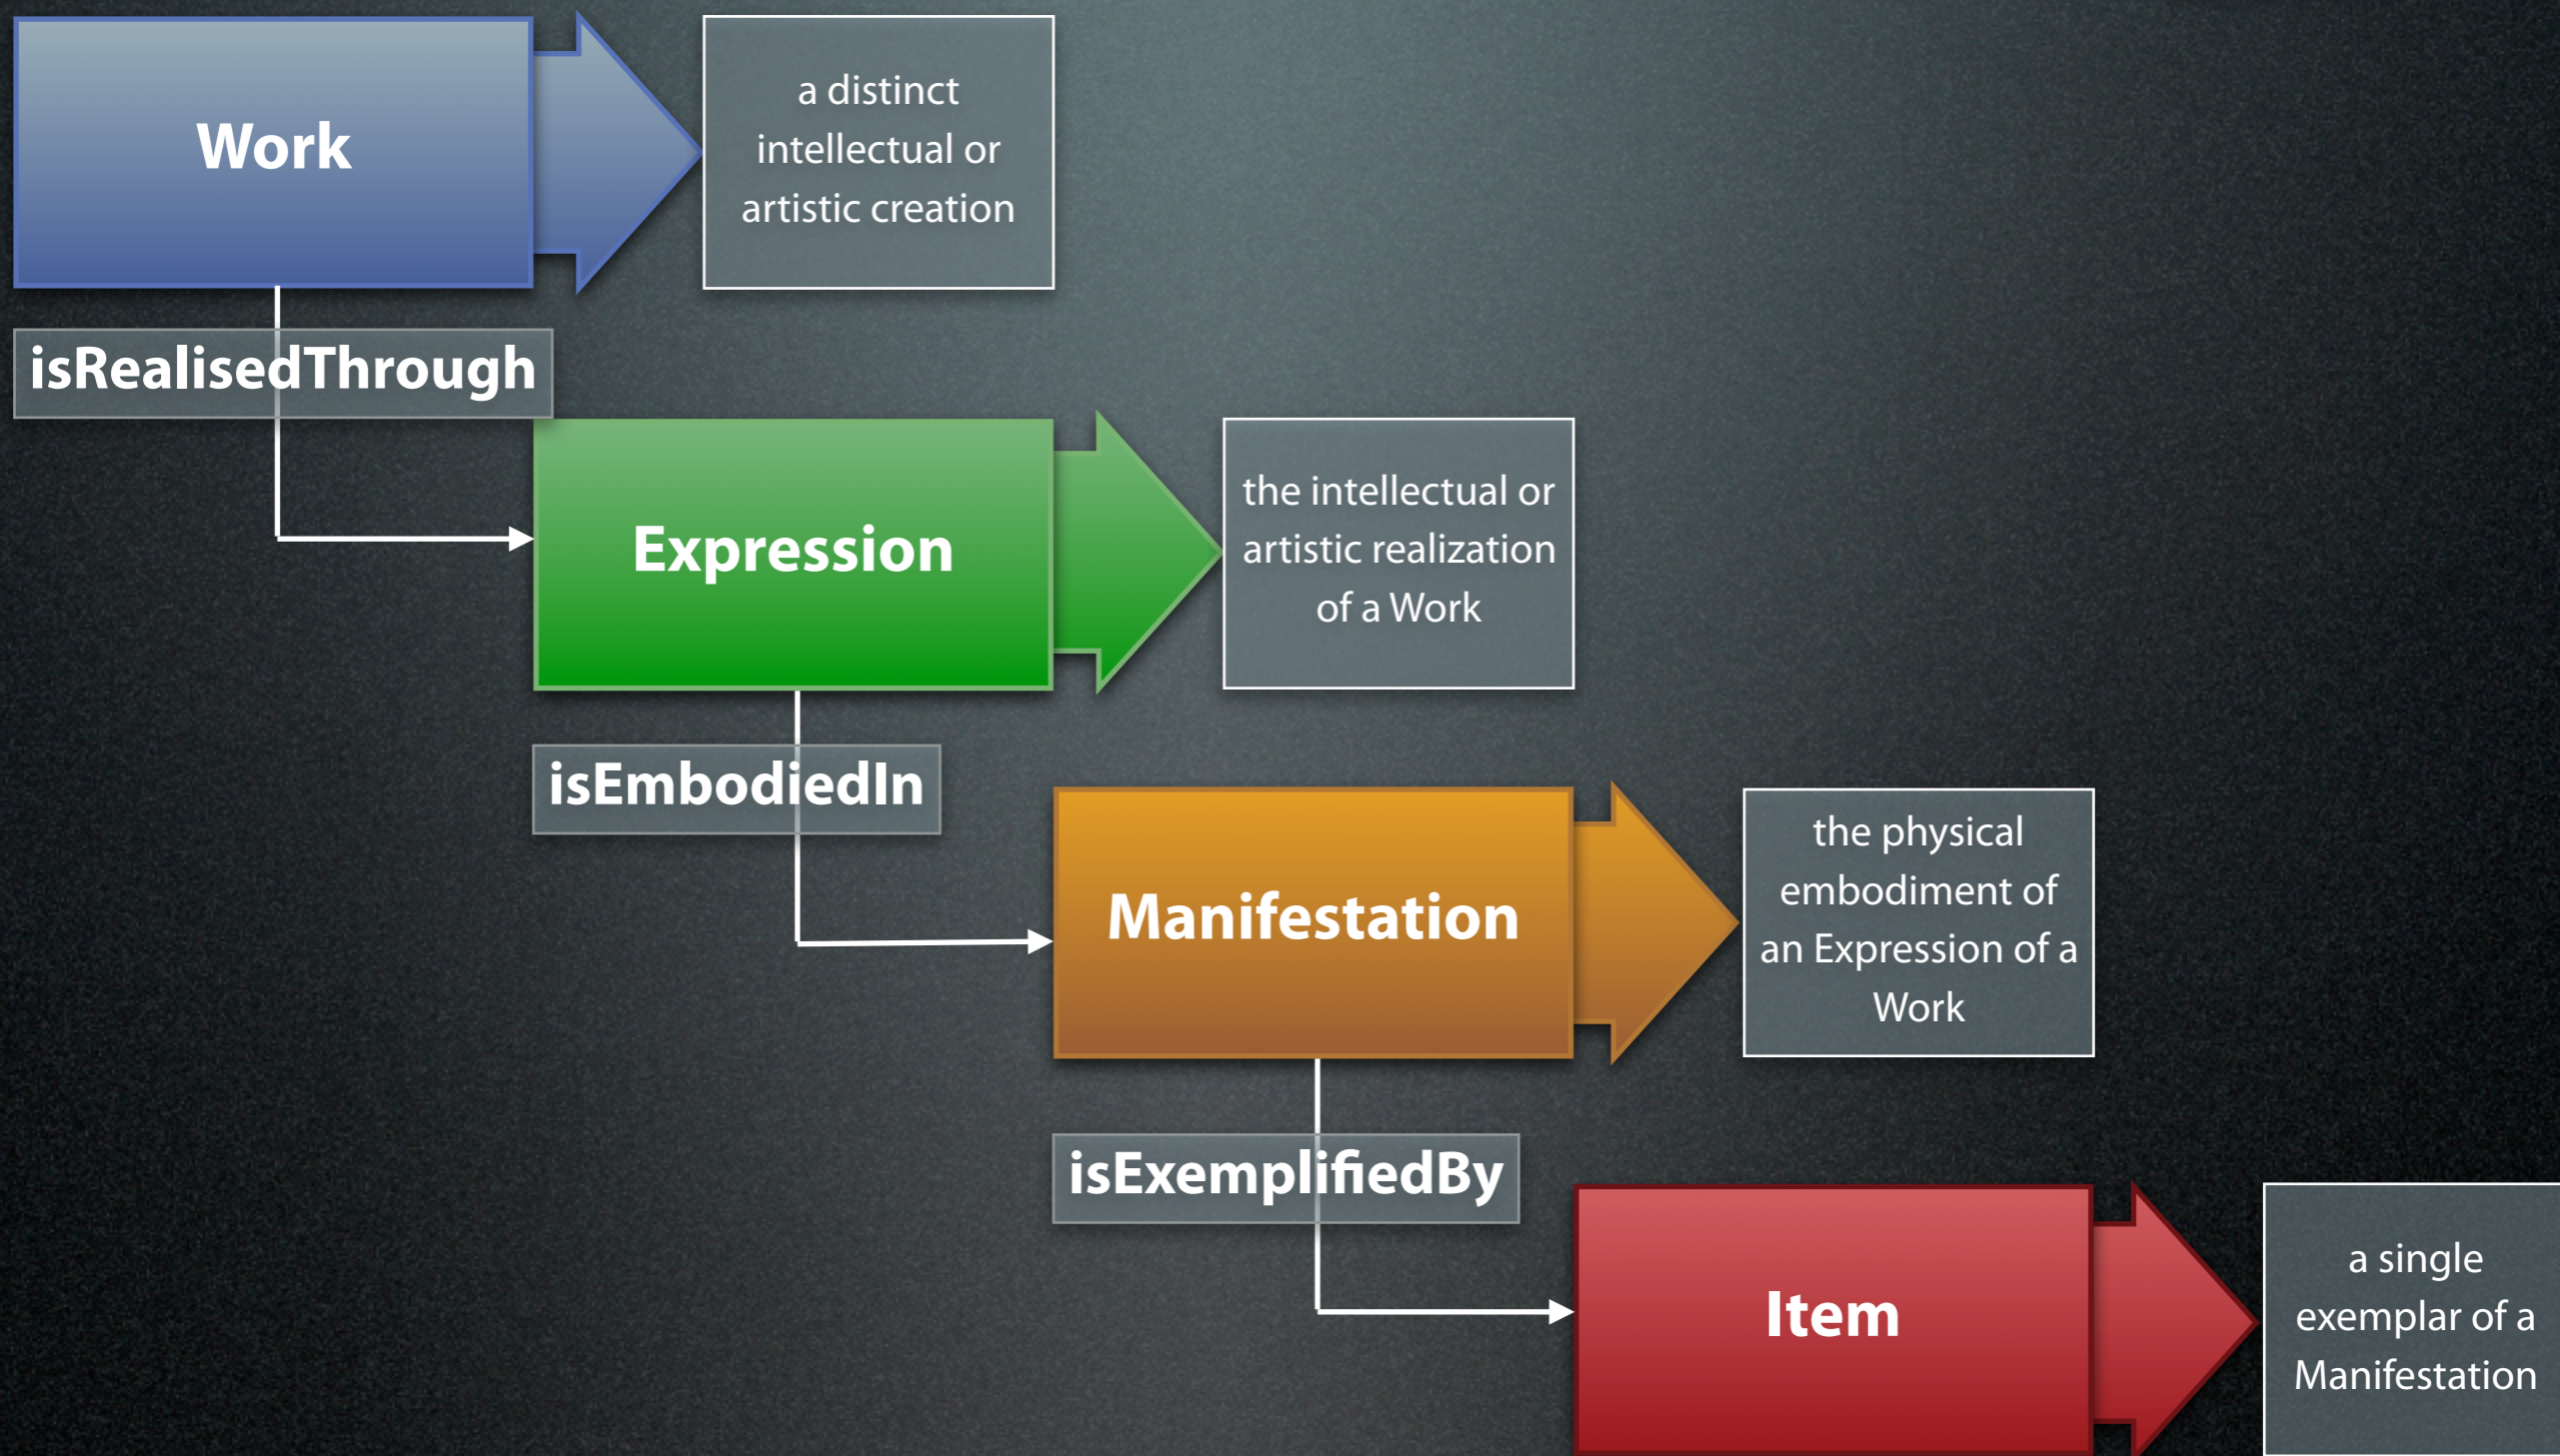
Work

a distinct intellectual or artistic creation

isRealisedThrough

Expression

the intellectual or artistic realization of a Work

isEmbodiedIn

Manifestation

the physical embodiment of an Expression of a Work

isExemplifiedBy

Item

a single exemplar of a Manifestation